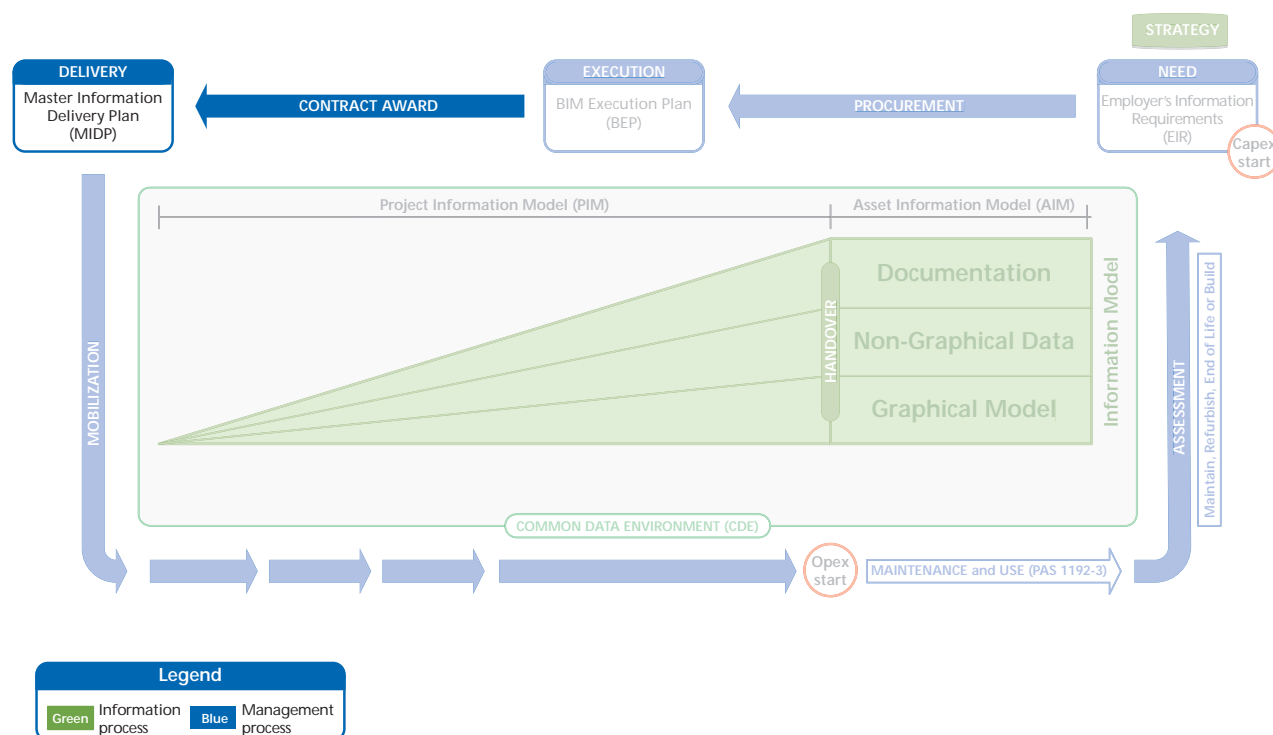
STRATEGY

DELIVERY
Master Information Delivery Plan (MIDP)

CONTRACT AWARD

EXECUTION
BIM Execution Plan (BEP)

PROCUREMENT

NEED
Employer's Information Requirements (EIR)

Capex start

Project Information Model (PIM)

Asset Information Model (AIM)

Documentation

Non-Graphical Data

Graphical Model

HANDOVER

Information Model

MOBILIZATION

ASSESSMENT

Maintain, Refurbish, End of Life or Build

COMMON DATA ENVIRONMENT (CDE)

Opex start

MAINTENANCE and USE (PAS 1192-3)

Legend
Green Information process
Blue Management process